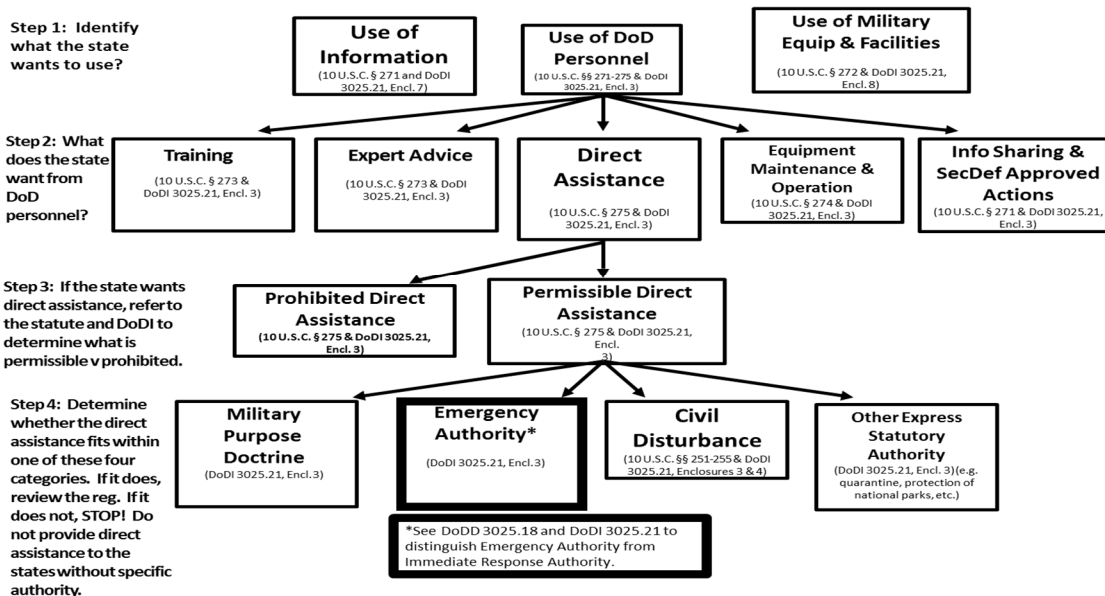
Step 1: Identify what the state wants to use?

Use of Information
(10 U.S.C. § 271 and DoDI 3025.21, Encl. 7)

Use of DoD Personnel
(10 U.S.C. §§ 271-275 & DoDI 3025.21, Encl. 3)

Use of Military Equip & Facilities
(10 U.S.C. § 272 & DoDI 3025.21, Encl. 8)

Step 2: What does the state want from DoD personnel?

Training
(10 U.S.C. § 273 & DoDI 3025.21, Encl. 3)

Expert Advice
(10 U.S.C. § 273 & DoDI 3025.21, Encl. 3)

Direct Assistance
(10 U.S.C. § 275 & DoDI 3025.21, Encl. 3)

Equipment Maintenance & Operation
(10 U.S.C. § 274 & DoDI 3025.21, Encl. 3)

Info Sharing & SecDef Approved Actions
(10 U.S.C. § 271 & DoDI 3025.21, Encl. 3)

Step 3: If the state wants direct assistance, refer to the statute and DoDI to determine what is permissible v prohibited.

Prohibited Direct Assistance
(10 U.S.C. § 275 & DoDI 3025.21, Encl. 3)

Permissible Direct Assistance
(10 U.S.C. § 275 & DoDI 3025.21, Encl. 3)

Step 4: Determine whether the direct assistance fits within one of these four categories. If it does, review the reg. If it does not, STOP! Do not provide direct assistance to the states without specific authority.

Military Purpose Doctrine
(DoDI 3025.21, Encl. 3)

Emergency Authority*
(DoDI 3025.21, Encl. 3)

Civil Disturbance
(10 U.S.C. §§ 251-255 & DoDI 3025.21, Enclosures 3 & 4)

Other Express Statutory Authority
(DoDI 3025.21, Encl. 3)(e.g. quarantine, protection of national parks, etc.)

*See DoDD 3025.18 and DoDI 3025.21 to distinguish Emergency Authority from Immediate Response Authority.